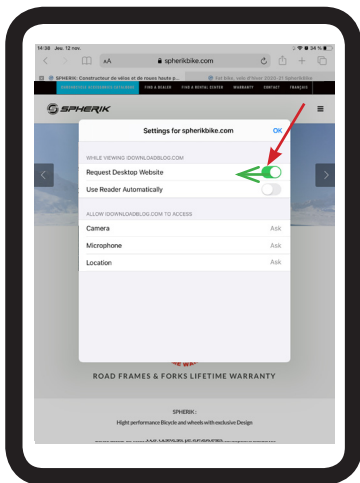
14:38 Jeu. 12 nov.

34 %

AA

spherikbike.com

SPHERIK: Constructeur de vélos et de roues haute p...

Vol.bike, vélo d'hiver 2020-21 Spherik...

FIND A DEALER

FIND A RENTAL CENTER

WARRANTY

CONTACT

FRANÇAIS

SPHERIK

Settings for spherikbike.com

OK

WHILE VIEWING IDOWNLOADBLOG.COM

Request Desktop Website

Use Reader Automatically

ALLOW IDOWNLOADBLOG.COM TO ACCESS

Camera

Ask

Microphone

Ask

Location

Ask

ROAD FRAMES & FORKS LIFETIME WARRANTY

SPHERIK :

Hight performance Bicycle and wheels with exclusive Design

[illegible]